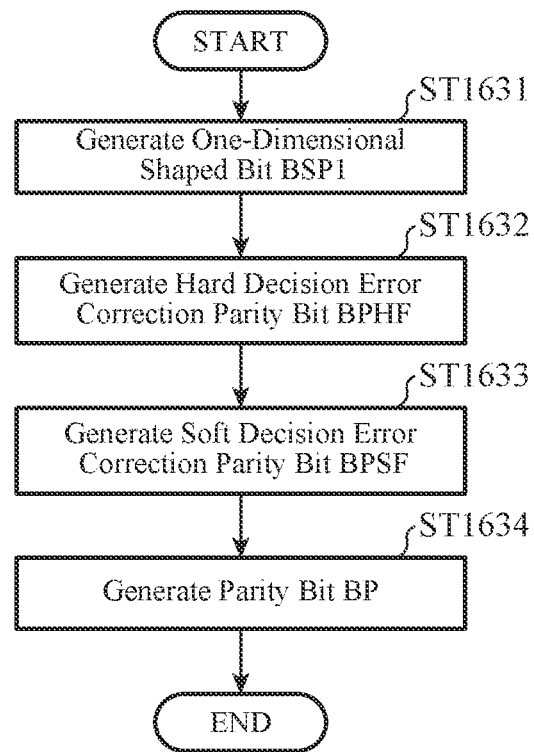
START

ST1631

Generate One-Dimensional Shaped Bit BSP1

ST1632

Generate Hard Decision Error Correction Parity Bit BPHF

ST1633

Generate Soft Decision Error Correction Parity Bit BPSF

ST1634

Generate Parity Bit BP

END